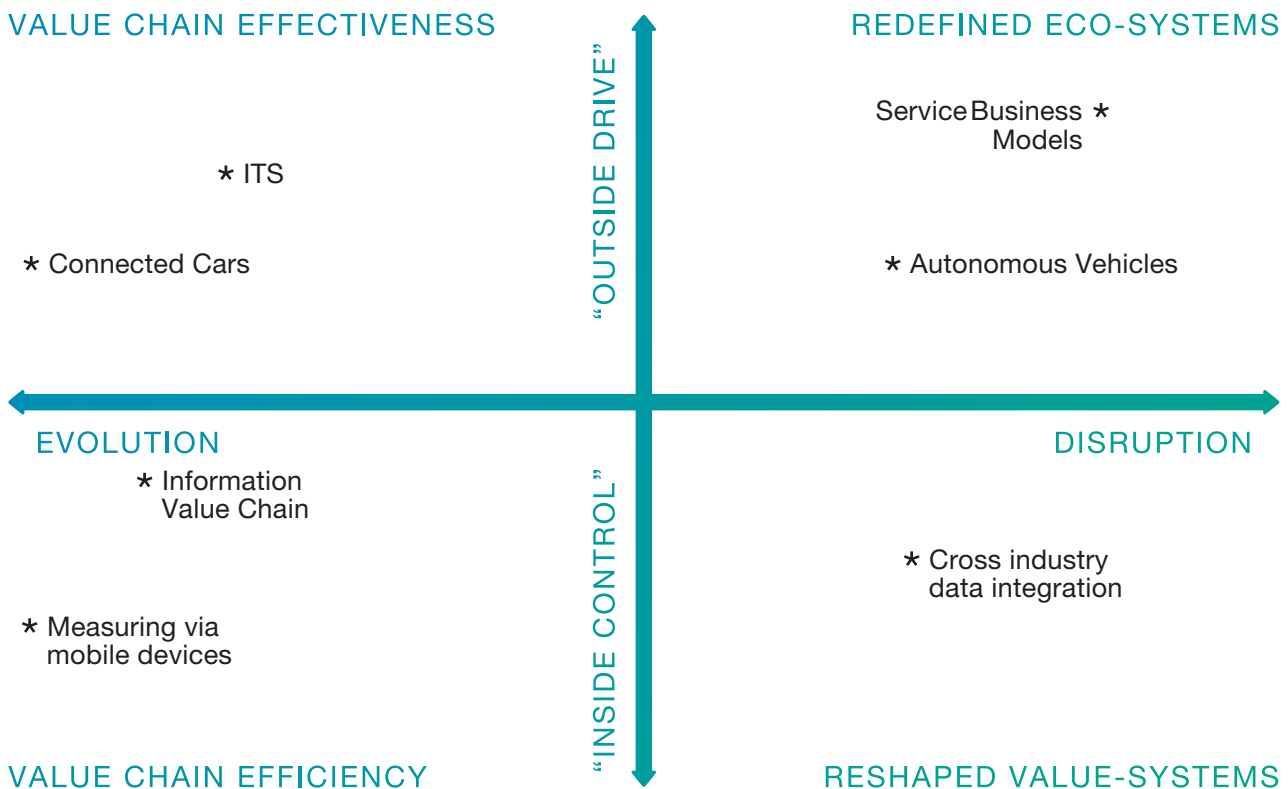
VALUE CHAIN EFFECTIVENESS

"OUTSIDE DRIVE"

REDEFINED ECO-SYSTEMS

Service Business * Models

* ITS

* Connected Cars

* Autonomous Vehicles

EVOLUTION

DISRUPTION

* Information Value Chain

"INSIDE CONTROL"

* Cross industry data integration

* Measuring via mobile devices

VALUE CHAIN EFFICIENCY

RESHAPED VALUE-SYSTEMS